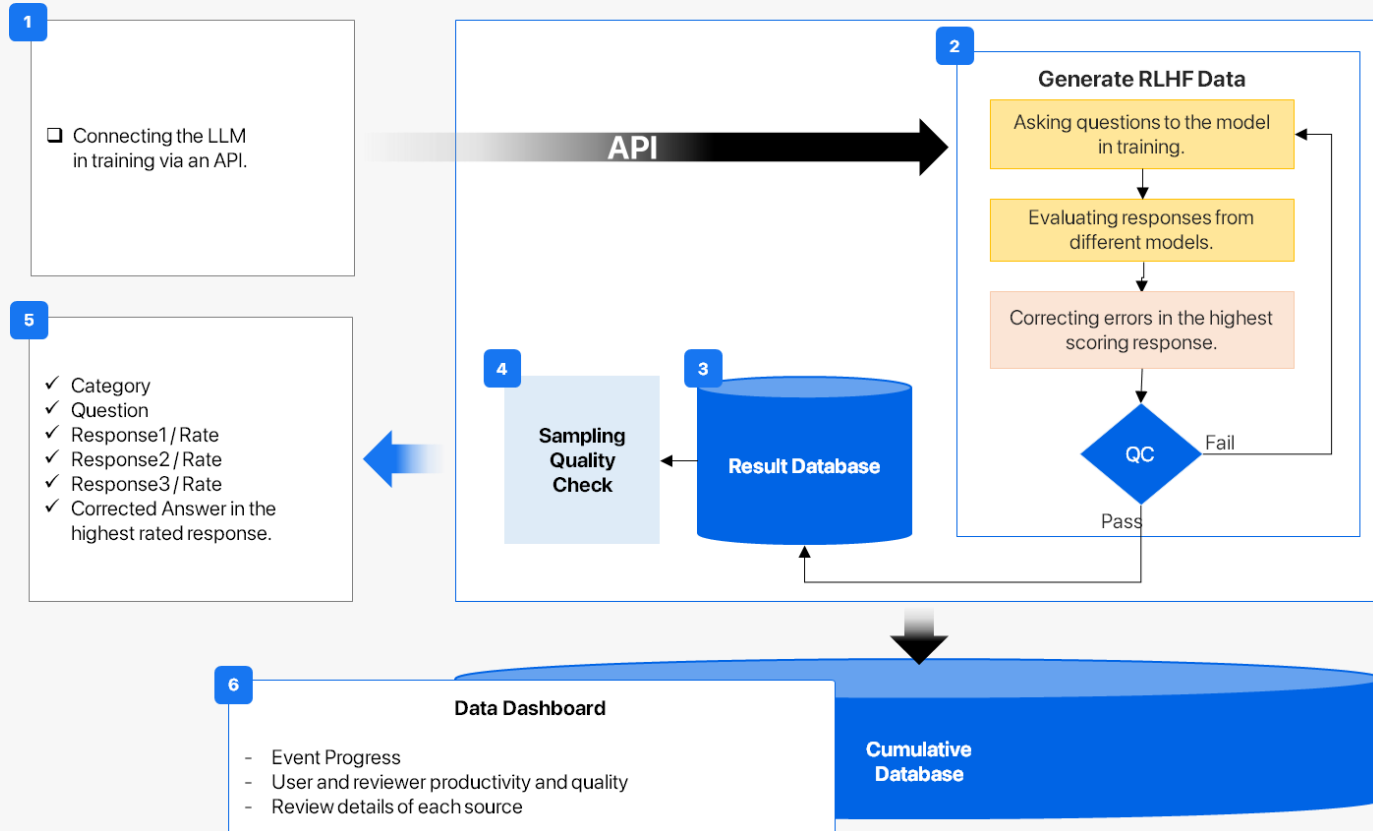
1

❑ Connecting the LLM in training via an API.

API

2

Generate RLHF Data

Asking questions to the model in training.

Evaluating responses from different models.

Correcting errors in the highest scoring response.

QC

Fail

Pass

5

✓ Category
✓ Question
✓ Response1 / Rate
✓ Response2 / Rate
✓ Response3 / Rate
✓ Corrected Answer in the highest rated response.

4

Sampling Quality Check

3

Result Database

6

Data Dashboard

- Event Progress
- User and reviewer productivity and quality
- Review details of each source

Cumulative Database